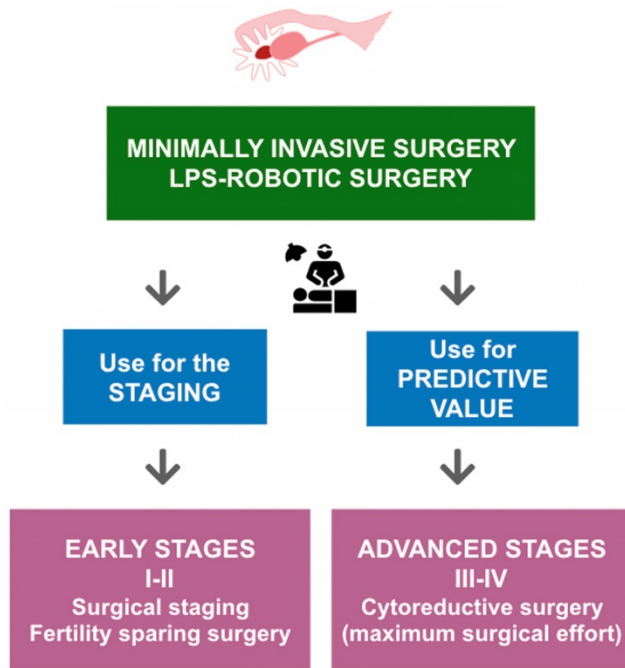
MINIMALLY INVASIVE SURGERY
LPS-ROBOTIC SURGERY

Use for the STAGING

Use for PREDICTIVE VALUE

EARLY STAGES
I-II
Surgical staging
Fertility sparing surgery

ADVANCED STAGES
III-IV
Cytoreductive surgery
(maximum surgical effort)